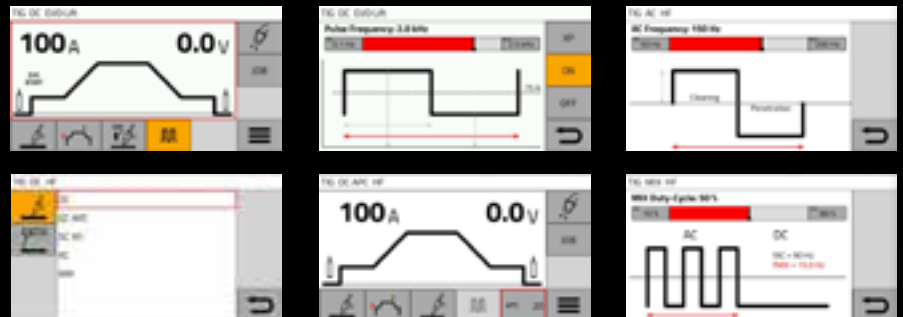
TIG DC EVO LH

100 A

0.0 V

JOB

TIG DC EVO LH

Pulse Frequency 2.0 kHz

HP

ON

OFF

TIG AC HF

AC Frequency 150 Hz

Cleaning

Penetration

TIG DC HF

DC

DC APC

DC HF

AC

MIX

TIG DC APC HF

100 A

0.0 V

JOB

APC

TIG MIX HF

MIX Duty Cycle 50 %

AC

DC